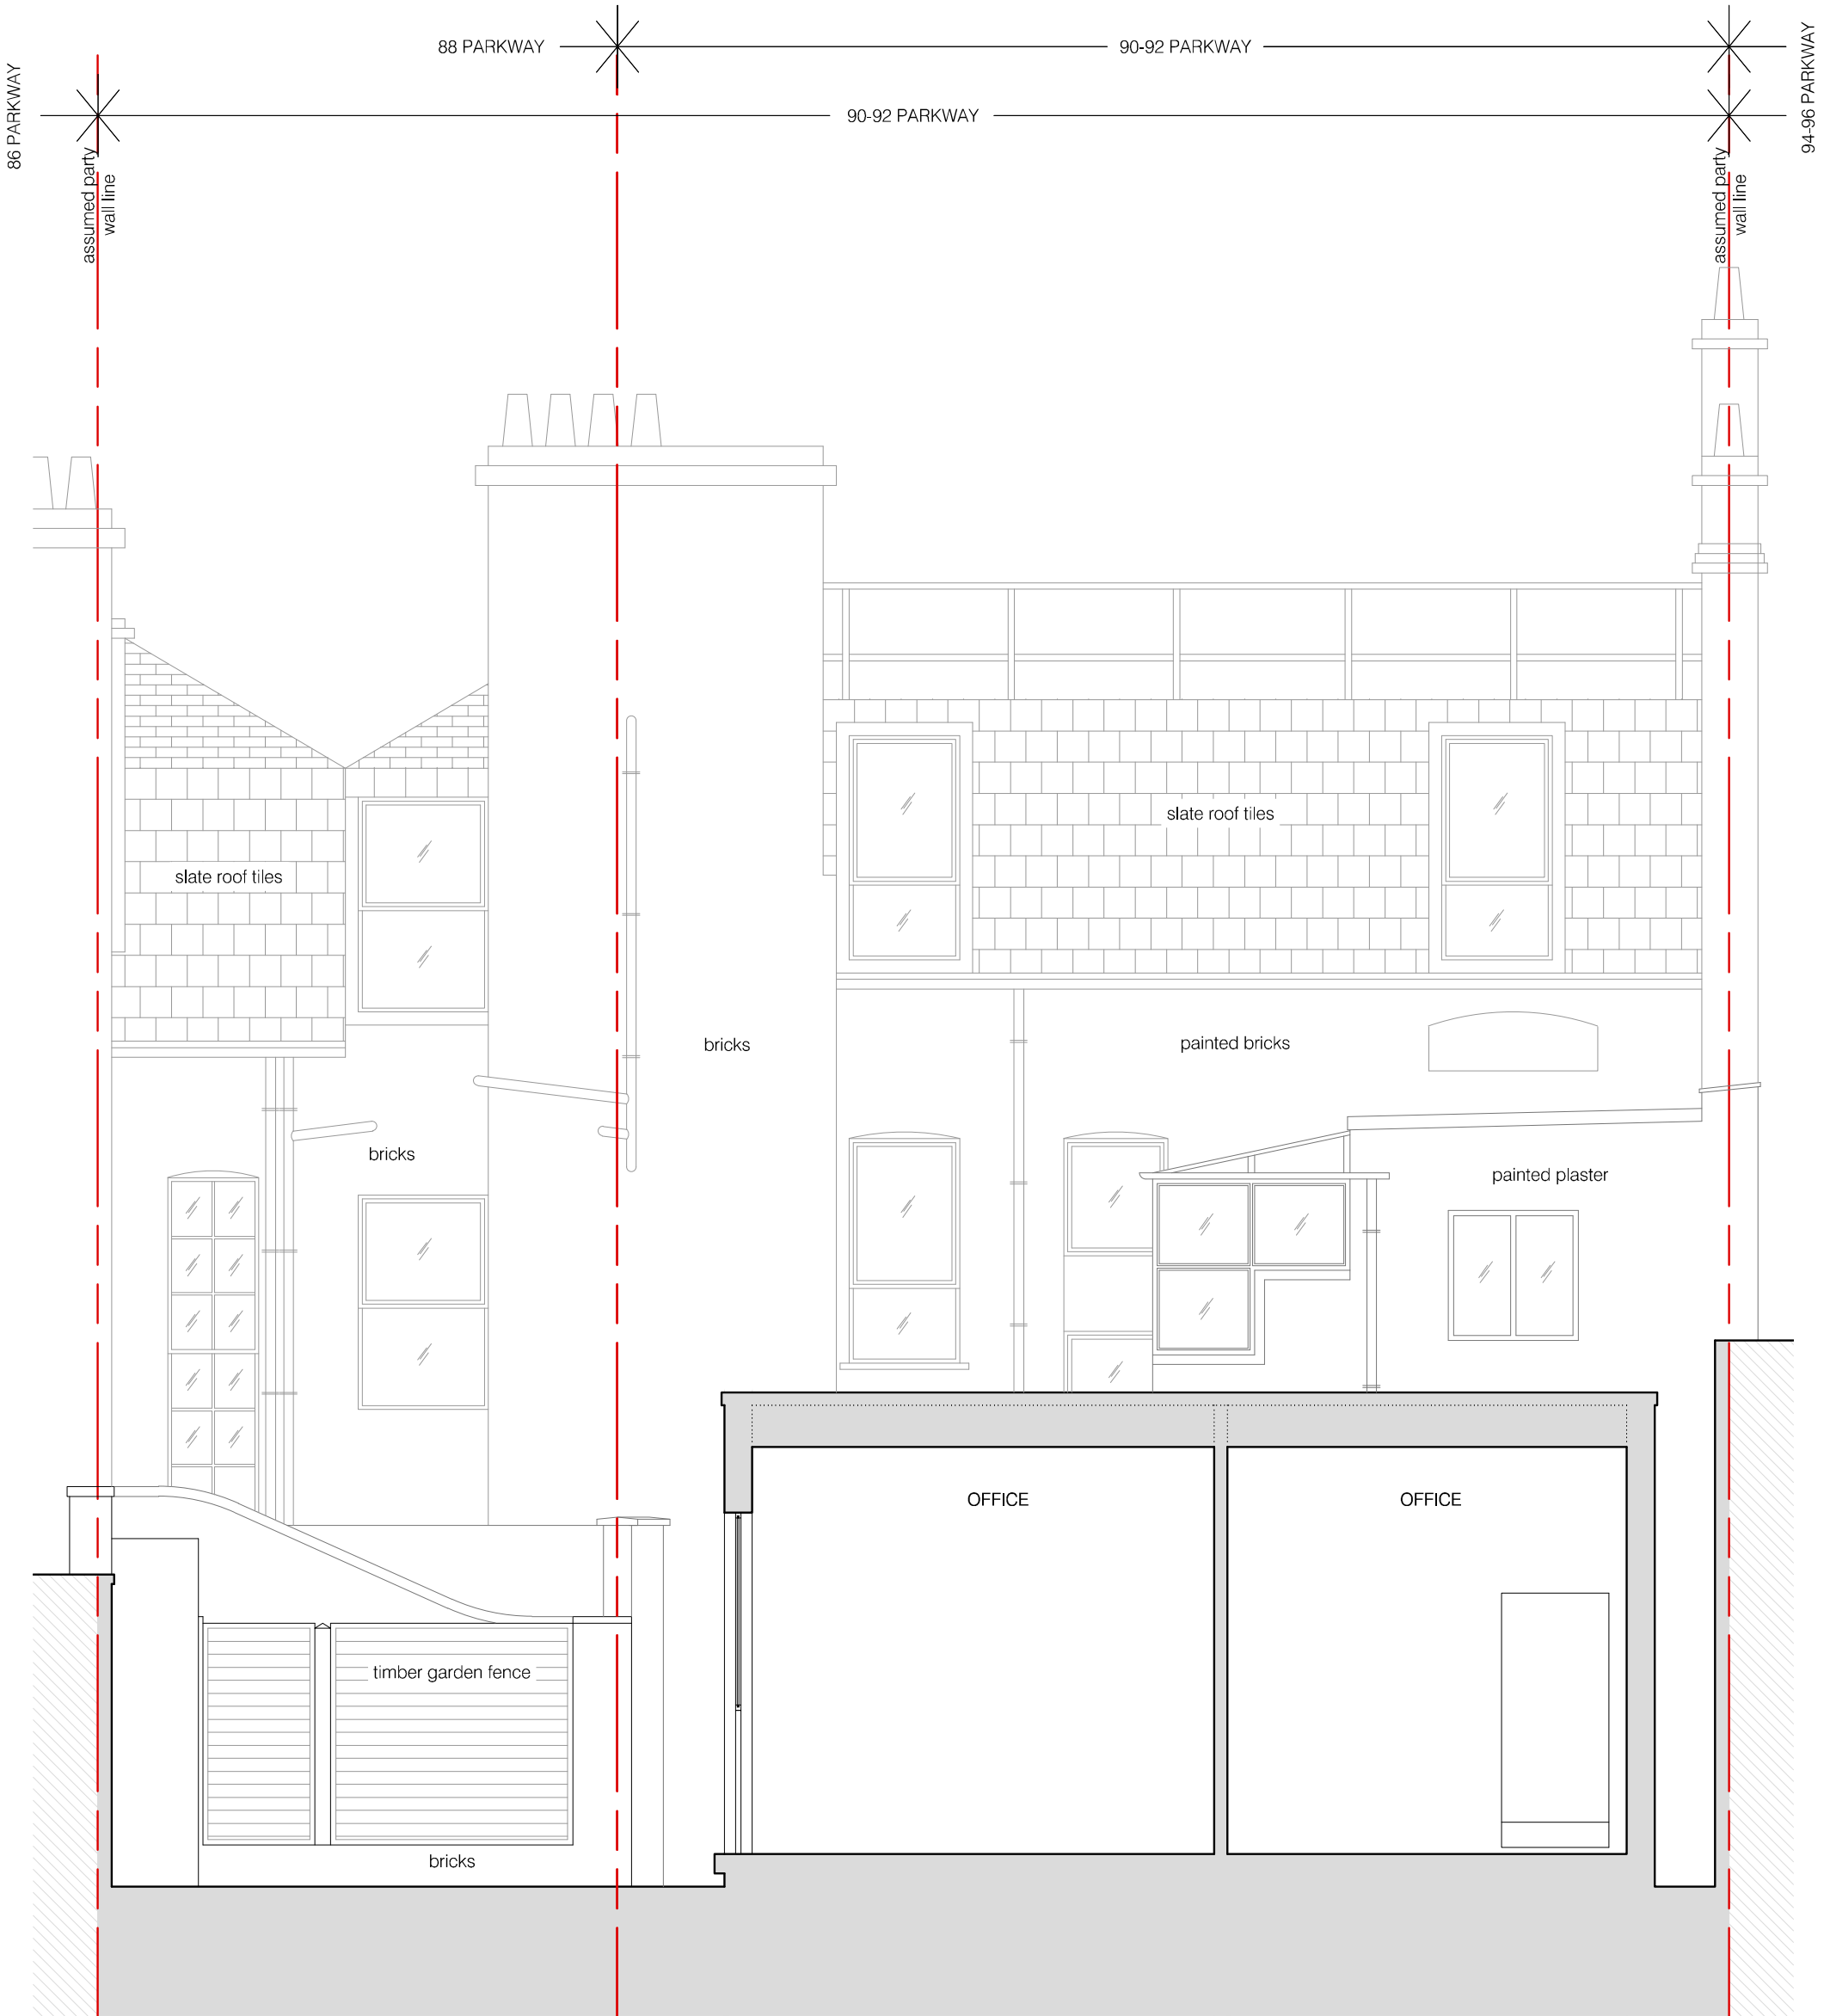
86 PARKWAY

assumed party wall line

88 PARKWAY

90-92 PARKWAY

90-92 PARKWAY

94-96 PARKWAY

assumed party wall line

slate roof tiles

slate roof tiles

bricks

painted bricks

bricks

painted plaster

OFFICE

OFFICE

timber garden fence

bricks